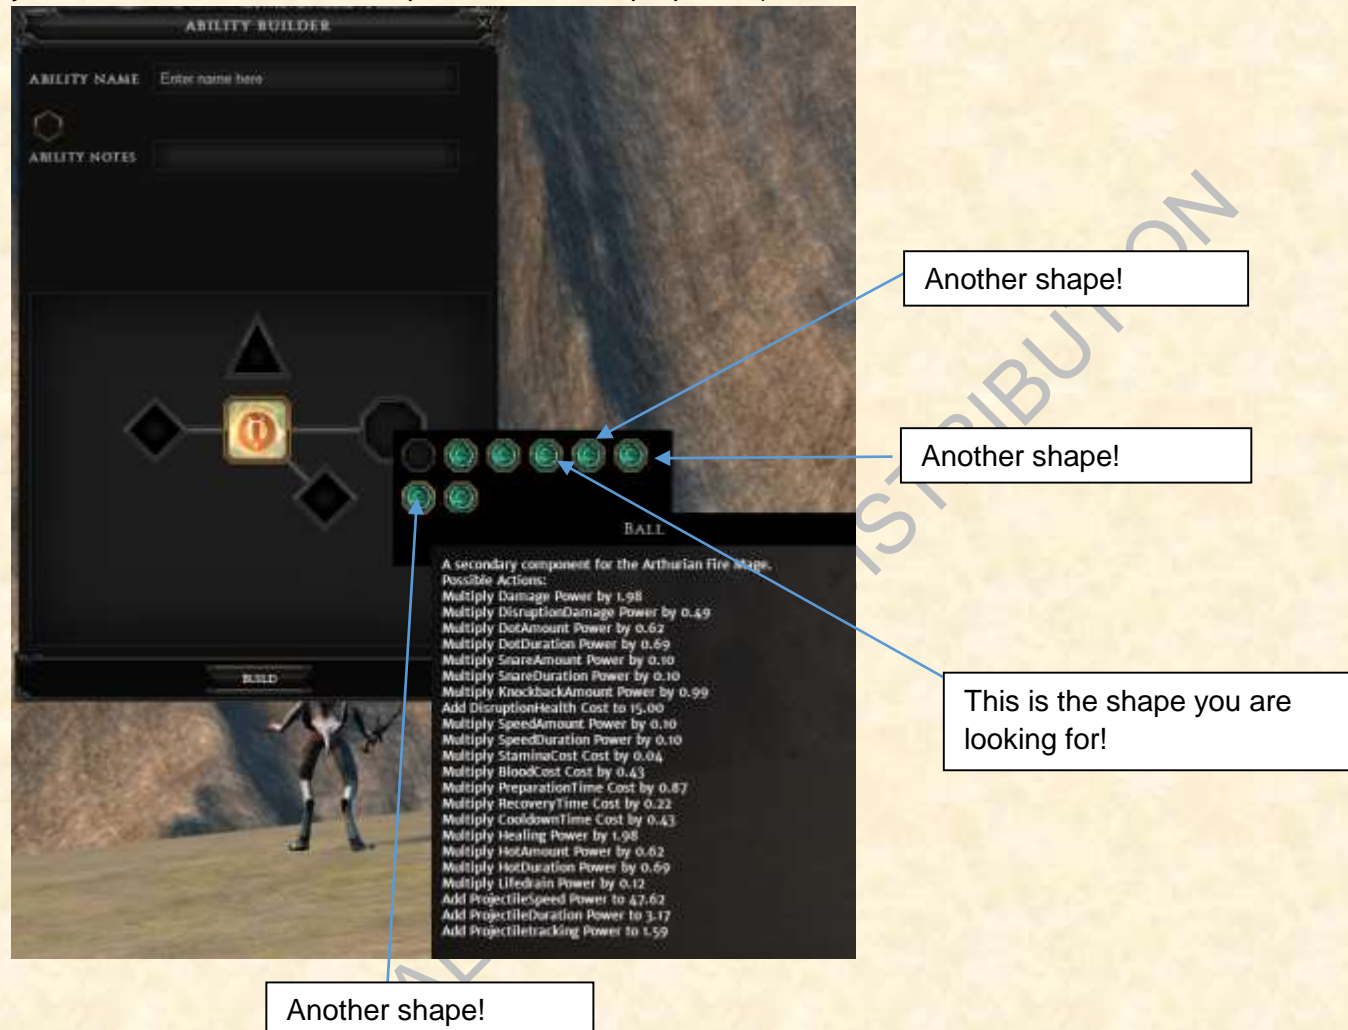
ABILITY BUILDER

ABILITY NAME Enter name here

ABILITY NOTES

BUILD

BALL

A secondary component for the Arthurian Fire Mage.
Possible Actions:
Multiply Damage Power by 1.98
Multiply DisruptionDamage Power by 0.49
Multiply DotAmount Power by 0.62
Multiply DotDuration Power by 0.69
Multiply SnareAmount Power by 0.10
Multiply SnareDuration Power by 0.10
Multiply KnockbackAmount Power by 0.99
Add DisruptionHealth Cost to 15.00
Multiply SpeedAmount Power by 0.10
Multiply SpeedDuration Power by 0.10
Multiply StaminaCost Cost by 0.04
Multiply BloodCost Cost by 0.43
Multiply PreparationTime Cost by 0.87
Multiply RecoveryTime Cost by 0.22
Multiply CooldownTime Cost by 0.43
Multiply Healing Power by 1.98
Multiply HotAmount Power by 0.62
Multiply HotDuration Power by 0.69
Multiply Lifedrain Power by 0.12
Add ProjectileSpeed Power to 47.62
Add ProjectileDuration Power to 3.17
Add Projectiletracking Power to 1.59

Another shape!

Another shape!

This is the shape you are looking for!

Another shape!

DISTRIBUTION